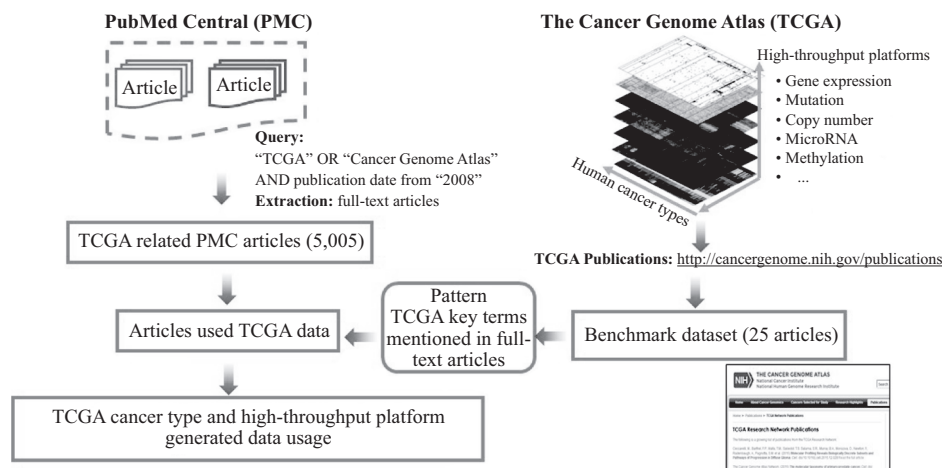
PubMed Central (PMC)

Article

Article

Query:
"TCGA" OR "Cancer Genome Atlas" AND publication date from "2008"
Extraction: full-text articles

The Cancer Genome Atlas (TCGA)

High-throughput platforms
• Gene expression
• Mutation
• Copy number
• MicroRNA
• Methylation
• ...

Human cancer types

TCGA related PMC articles (5,005)

TCGA Publications: http://cancergenome.nih.gov/publications

Pattern TCGA key terms mentioned in full-text articles

Articles used TCGA data

Benchmark dataset (25 articles)

TCGA cancer type and high-throughput platform generated data usage

NIH THE CANCER GENOME ATLAS
National Cancer Institute
National Human Genome Research Institute

TCGA Research Network Publications

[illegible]